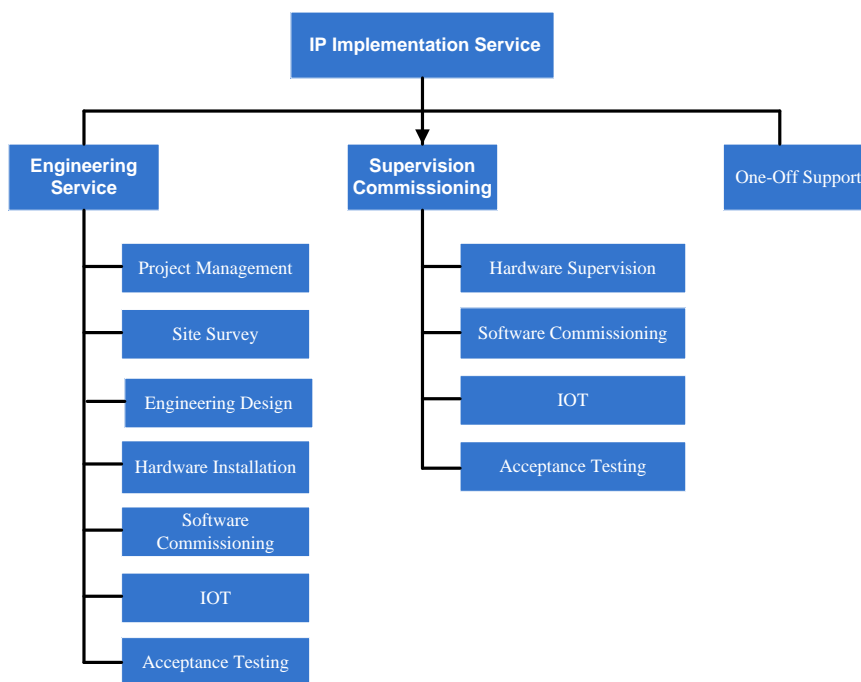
IP Implementation Service

Engineering Service

Project Management

Site Survey

Engineering Design

Hardware Installation

Software Commissioning

IOT

Acceptance Testing

Supervision Commissioning

Hardware Supervision

Software Commissioning

IOT

Acceptance Testing

One-Off Support